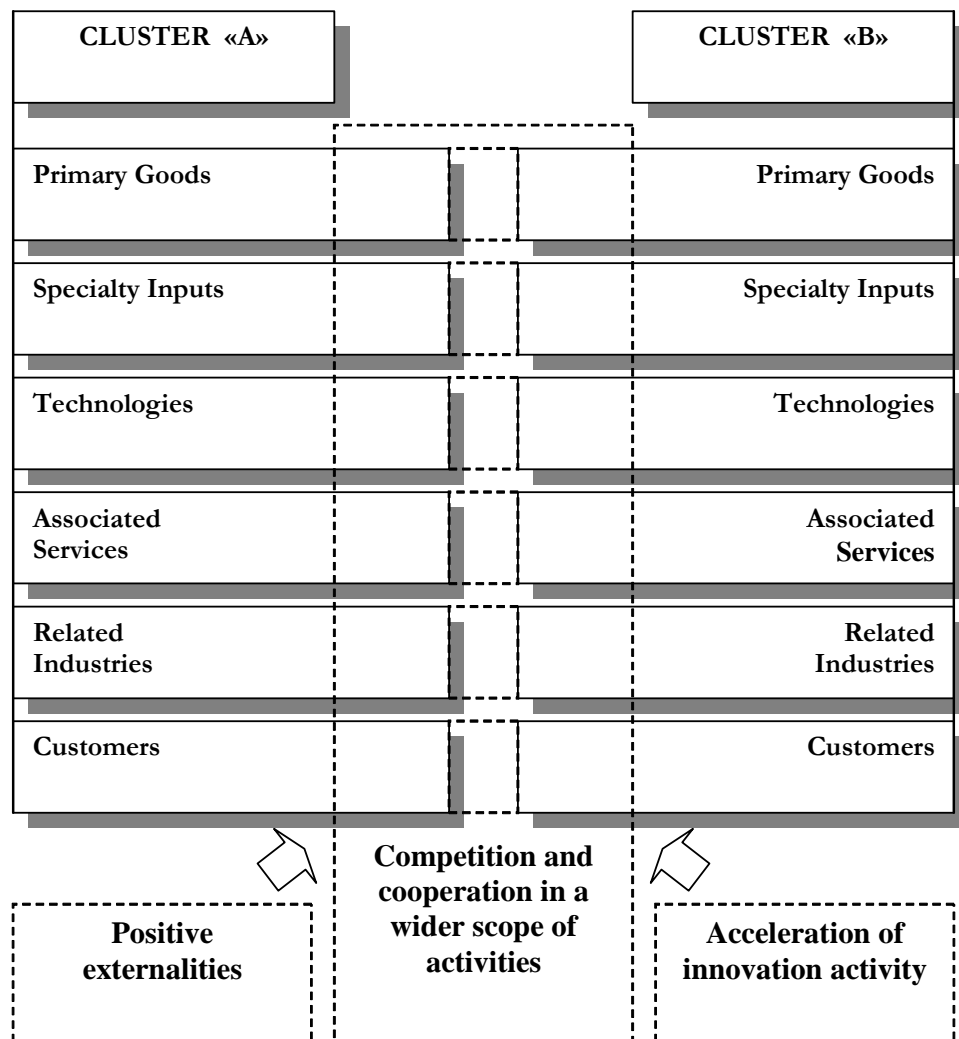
CLUSTER «A»

CLUSTER «B»

Primary Goods

Primary Goods

Specialty Inputs

Specialty Inputs

Technologies

Technologies

Associated Services

Associated Services

Related Industries

Related Industries

Customers

Customers

Positive externalities

Competition and cooperation in a wider scope of activities

Acceleration of innovation activity